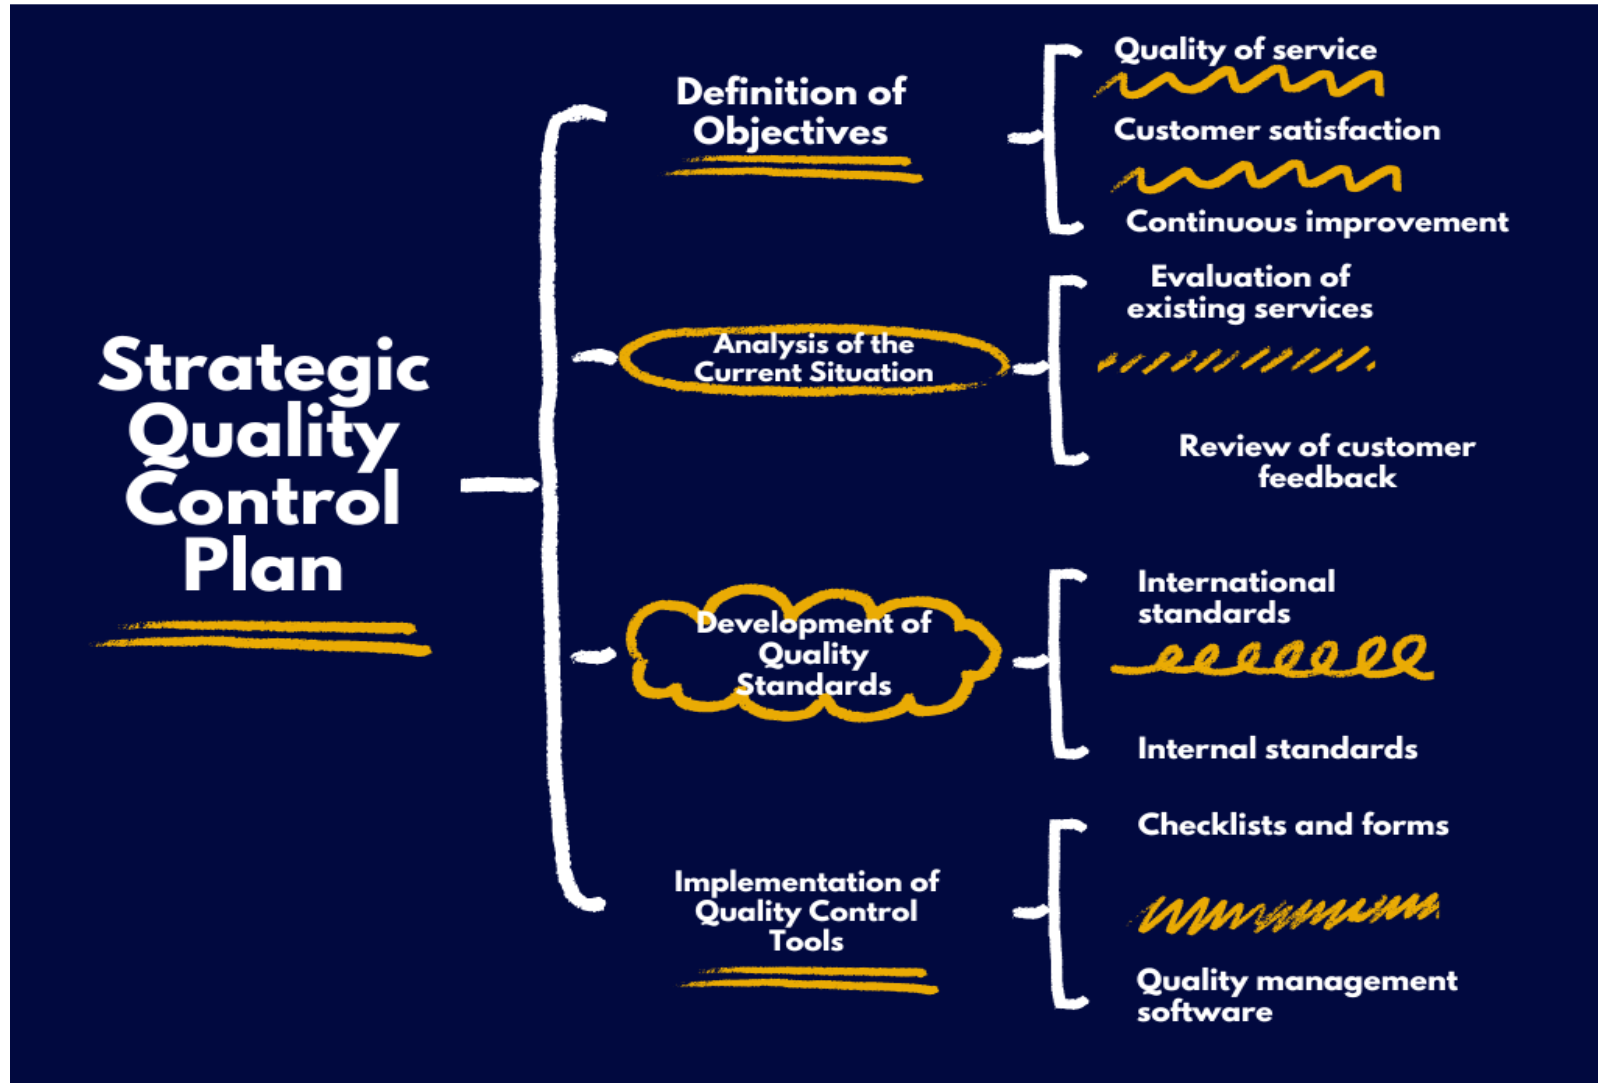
Strategic Quality Control Plan

Definition of Objectives

Quality of service

Customer satisfaction

Continuous improvement

Analysis of the Current Situation

Evaluation of existing services

Review of customer feedback

Development of Quality Standards

International standards

Internal standards

Implementation of Quality Control Tools

Checklists and forms

Quality management software